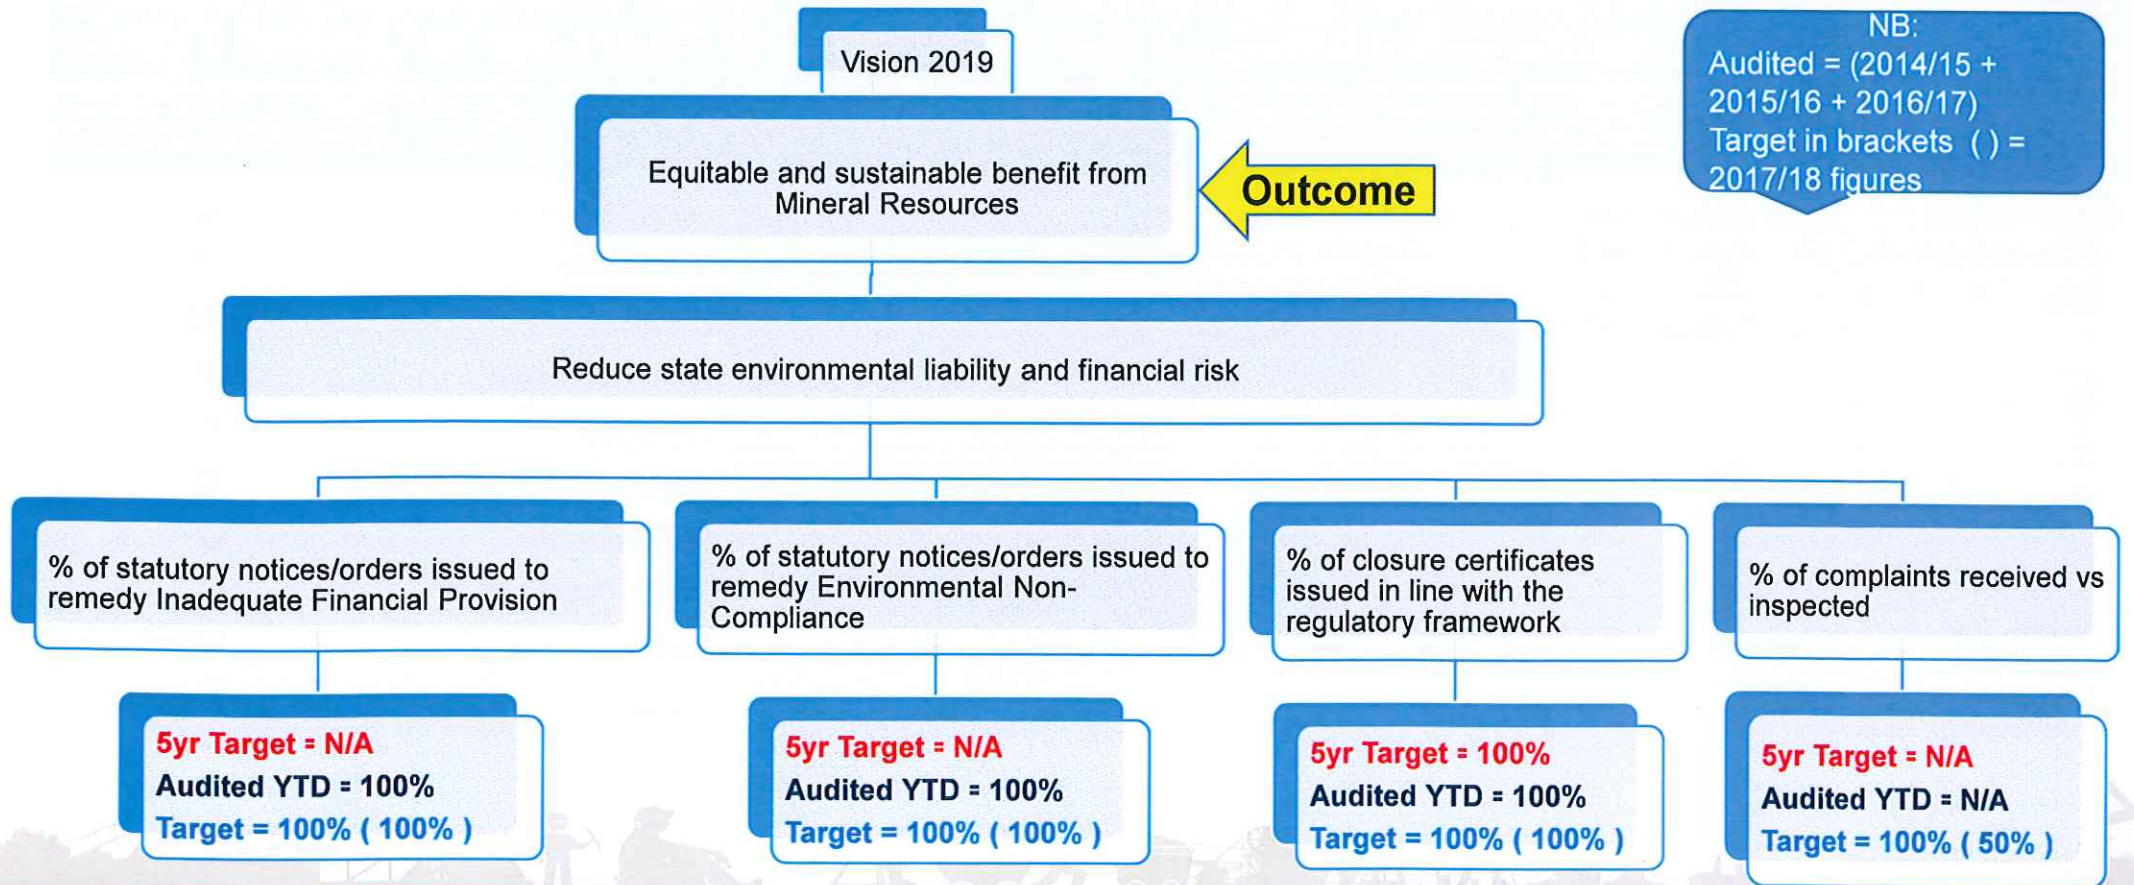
Vision 2019

NB:
Audited = (2014/15 + 2015/16 + 2016/17)
Target in brackets ( ) = 2017/18 figures

Equitable and sustainable benefit from Mineral Resources

Outcome

Reduce state environmental liability and financial risk

% of statutory notices/orders issued to remedy Inadequate Financial Provision

% of statutory notices/orders issued to remedy Environmental Non-Compliance

% of closure certificates issued in line with the regulatory framework

% of complaints received vs inspected

5yr Target = N/A
Audited YTD = 100%
Target = 100% ( 100% )

5yr Target = N/A
Audited YTD = 100%
Target = 100% ( 100% )

5yr Target = 100%
Audited YTD = 100%
Target = 100% ( 100% )

5yr Target = N/A
Audited YTD = N/A
Target = 100% ( 50% )